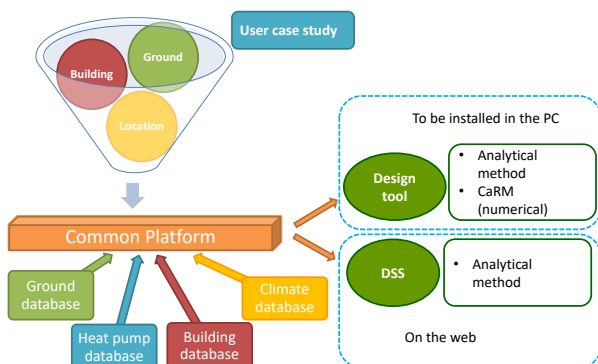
User case study

Building

Ground

Location

Common Platform

Ground database

Heat pump database

Building database

Climate database

To be installed in the PC

Design tool

- Analytical method
- CaRM (numerical)

DSS

- Analytical method

On the web